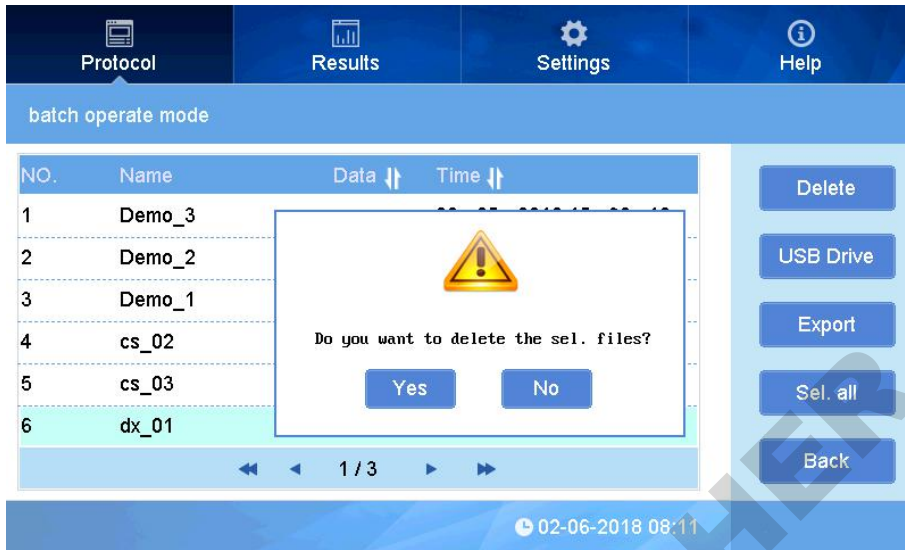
Protocol
Results
Settings
Help

batch operate mode

| NO. | Name | Data | Time |
|---|---|---|---|
| 1 | Demo_3 | | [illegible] |
| 2 | Demo_2 | | |
| 3 | Demo_1 | | |
| 4 | cs_02 | | |
| 5 | cs_03 | | |
| 6 | dx_01 | | |

1 / 3

Do you want to delete the sel. files?

Yes
No

Delete
USB Drive
Export
Sel. all
Back

02-06-2018 08:11